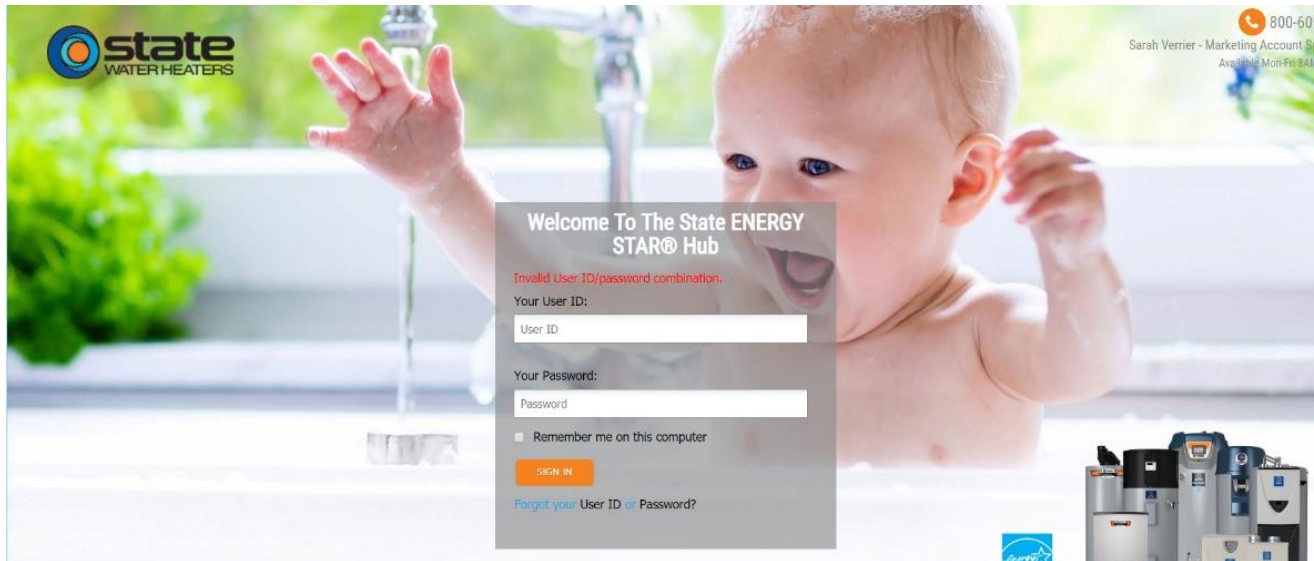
state WATER HEATERS

800-60

Sarah Verrier - Marketing Account S

Available Mon-Fri 8AM

Welcome To The State ENERGY STAR® Hub

Invalid User ID/password combination.

Your User ID:

User ID

Your Password:

Password

Remember me on this computer

SIGN IN

Forgot your User ID or Password?